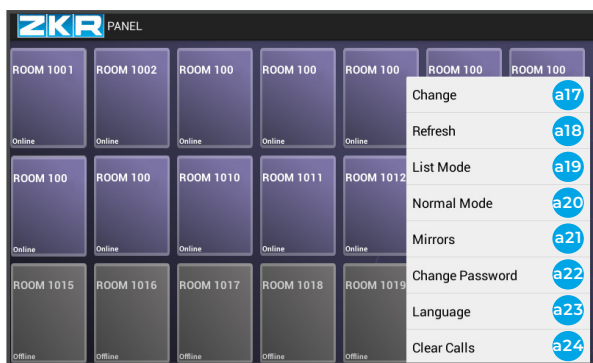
ZKR PANEL

ROOM 1001
Online

ROOM 1002
Online

ROOM 100
Online

ROOM 100
Online

ROOM 100
Online

ROOM 100

ROOM 100

ROOM 100
Online

ROOM 100
Online

ROOM 1010
Online

ROOM 1011
Online

ROOM 1012
Online

ROOM 1015
Offline

ROOM 1016
Offline

ROOM 1017
Offline

ROOM 1018
Offline

ROOM 1019
Offline

Change a17
Refresh a18
List Mode a19
Normal Mode a20
Mirrors a21
Change Password a22
Language a23
Clear Calls a24